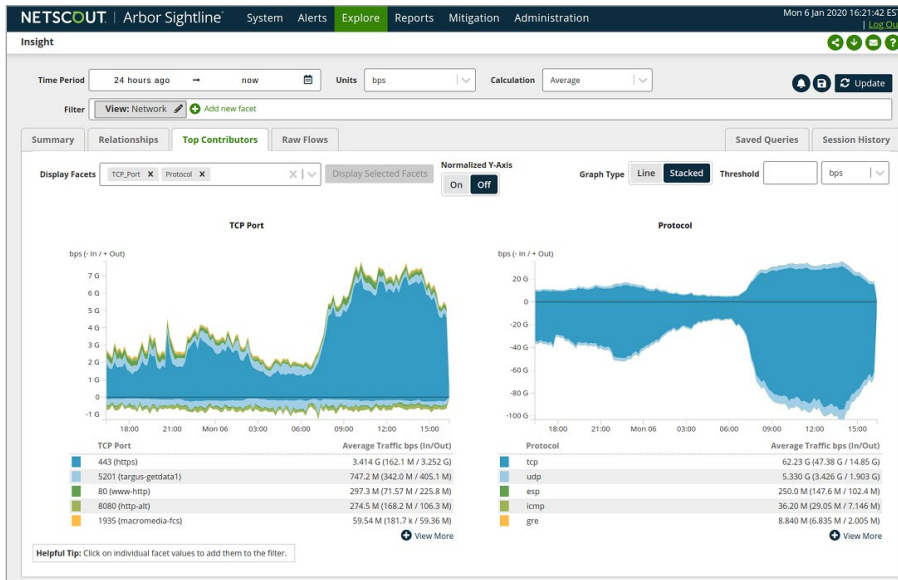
NETSCOUT | Arbor Sightline® System Alerts Explore Reports Mitigation Administration

Mon 6 Jan 2020 16:21:42 EST | Log Out

Insight

Time Period 24 hours ago → now Units bps Calculation Average Update

Filter View: Network Add new facet

Summary Relationships Top Contributors Raw Flows Saved Queries Session History

Display Facets TCP_Port × Protocol × Display Selected Facets Normalized Y-Axis On Off Graph Type Line Stacked Threshold bps

TCP Port

bps (- In / + Out)

7 G
6 G
5 G
4 G
3 G
2 G
1 G
0
-1 G

18:00 21:00 Mon 06 03:00 06:00 09:00 12:00 15:00

| TCP Port | Average Traffic bps (In/Out) |
|---|---|
| 443 (https) | 3.414 G (162.1 M / 3.252 G) |
| 5201 (targus-getdata1) | 747.2 M (342.0 M / 405.1 M) |
| 80 (www-http) | 297.3 M (71.57 M / 225.8 M) |
| 8080 (http-alt) | 274.5 M (168.2 M / 106.3 M) |
| 1935 (macromedia-fcs) | 59.54 M (181.7 k / 59.36 M) |

View More

Protocol

bps (- In / + Out)

20 G
0
-20 G
-40 G
-60 G
-80 G
-100 G

18:00 21:00 Mon 06 03:00 06:00 09:00 12:00 15:00

| Protocol | Average Traffic bps (In/Out) |
|---|---|
| tcp | 62.23 G (47.38 G / 14.85 G) |
| udp | 5.330 G (3.426 G / 1.903 G) |
| esp | 250.0 M (147.6 M / 102.4 M) |
| icmp | 36.20 M (29.05 M / 7.146 M) |
| gre | 8.840 M (6.835 M / 2.005 M) |

View More

Helpful Tip: Click on individual facet values to add them to the filter.